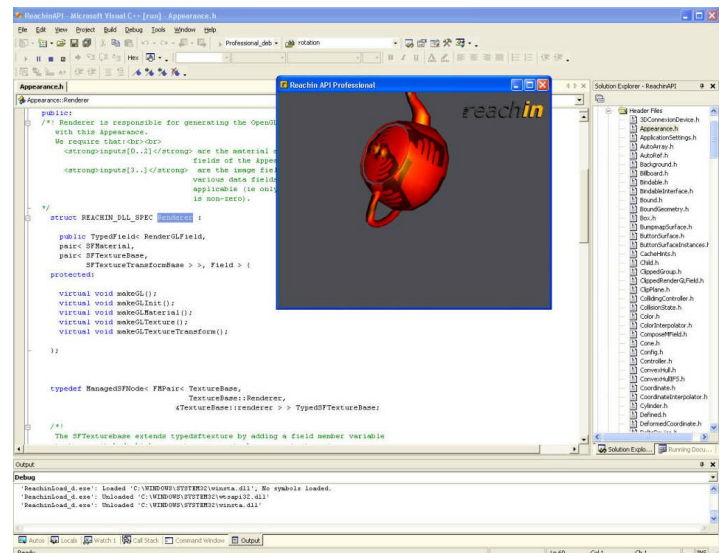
ReachinAPI - Microsoft Visual C++ [run] - Appearance.h

File Edit View Project Build Debug Tools Window Help

Professional_deb rotation

Appearance.h

Appearance::Renderer

public:
/** Renderer is responsible for generating the OpenG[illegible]
with this Appearance.
We require that:<br><br>
<strong>inputs[0..2]</strong> are the material s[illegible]
fields of the Appe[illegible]
<strong>inputs[3..]</strong> are the image fiel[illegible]
various data field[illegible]
applicable (ie onl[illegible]
is non-zero).
*/
struct REACHIN_DLL_SPEC Renderer :
public TypedField< RenderGLField,
pair< SFMaterial,
pair< SFTextureBase,
SFTextureTransformBase > >, Field > {
protected:

virtual void makeGL();
virtual void makeGLInit();
virtual void makeGLMaterial();
virtual void makeGLTexture();
virtual void makeGLTextureTransform();

};

typedef ManagedSFNode< FMPair< TextureBase,
TextureBase::Renderer,
&TextureBase::renderer > > TypedSFTextureBase;

/**
The SFTexturebase extends typedsftexture by adding a field member variable

Reachin API Professional

reachin

Solution Explorer - ReachinAPI

Header Files
3DConnexionDevice.h
Appearance.h
ApplicationSettings.h
AutoArray.h
AutoRef.h
Background.h
Billboard.h
Bindable.h
BindableInterface.h
Bound.h
BoundGeometry.h
Box.h
BumpmapSurface.h
ButtonSurface.h
ButtonSurfaceInstances.h
CacheHints.h
Child.h
ClippedGroup.h
ClippedRenderGLField.h
ClipPlane.h
CollidingController.h
CollisionState.h
Color.h
ColorInterpolator.h
ComposeMField.h
Cone.h
Config.h
Controller.h
ConvexHull.h
ConvexHullPS.h
Coordinate.h
CoordinateInterpolator.h
Cylinder.h
Defined.h
DeformedCoordinate.h

Solution Explo... Running Docu...

Output

Debug

'ReachinLoad_d.exe': Loaded 'C:\WINDOWS\SYSTEM32\winsta.dll', No symbols loaded.
'ReachinLoad_d.exe': Unloaded 'C:\WINDOWS\SYSTEM32\wtsapi32.dll'
'ReachinLoad_d.exe': Unloaded 'C:\WINDOWS\SYSTEM32\winsta.dll'

Autos Locals Watch 1 Call Stack Command Window Output

Ready Ln 60 Col 1 Ch 1 INS